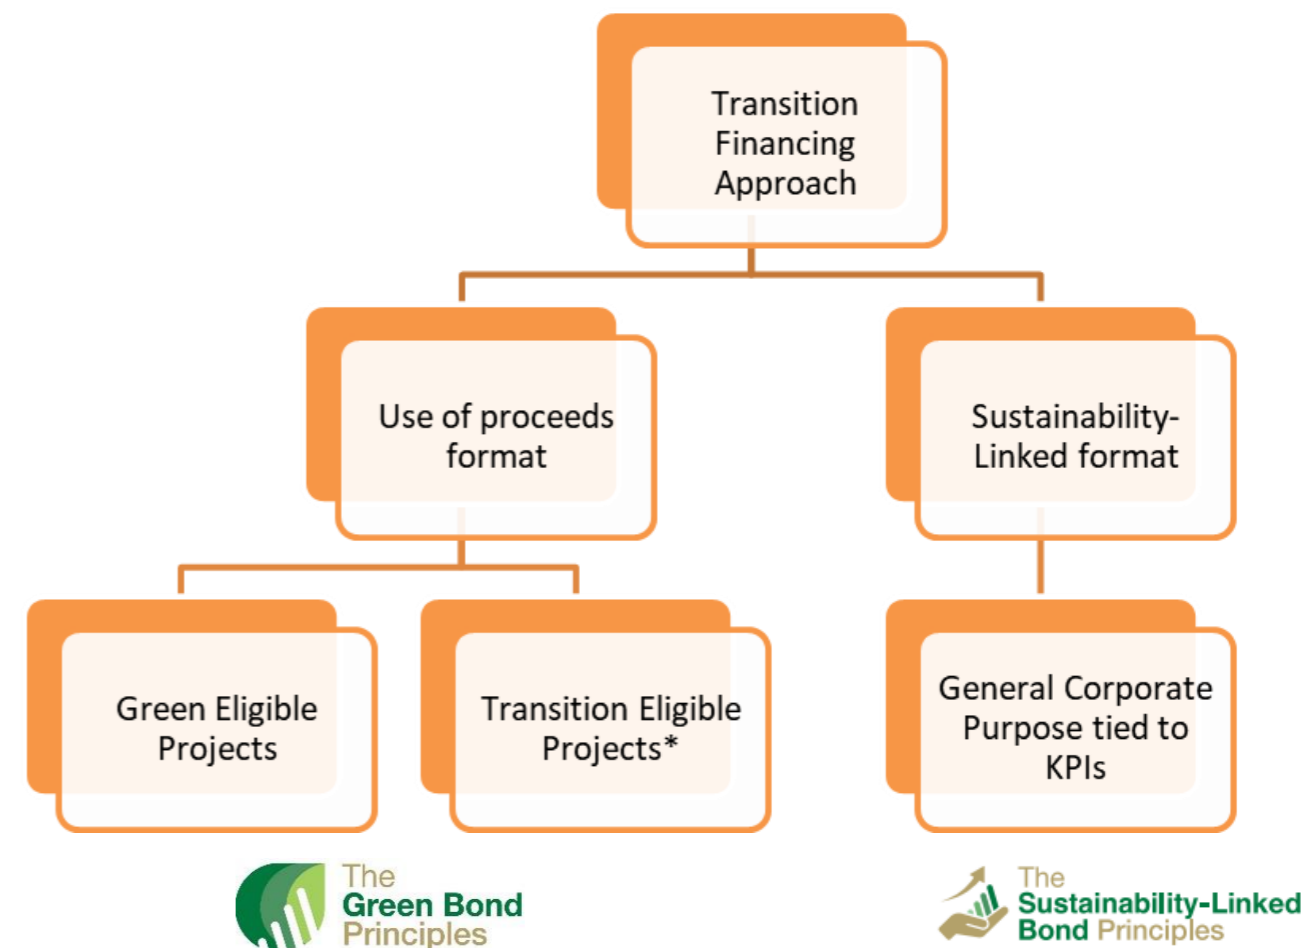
Transition Financing Approach

Use of proceeds format

Sustainability-Linked format

Green Eligible Projects

Transition Eligible Projects*

General Corporate Purpose tied to KPIs

The Green Bond Principles

The Sustainability-Linked Bond Principles